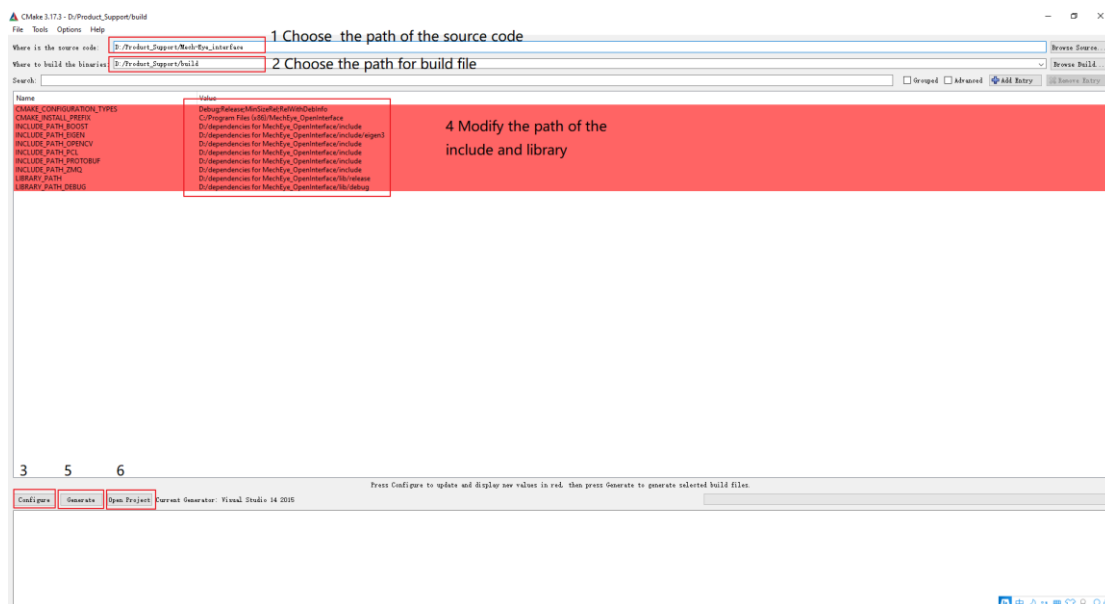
CMake 3.17.3 - D:/Product_Support/build
File Tools Options Help
Where is the source code: D:/Product_Support/MechEye_interface
1 Choose the path of the source code
Browse Source...
Where to build the binaries: D:/Product_Support/build
2 Choose the path for build file
Browse Build...
Search:
Grouped Advanced Add Entry Remove Entry

| Name | Value |
|---|---|
| CMAKE_CONFIGURATION_TYPES | Debug;Release;MinSizeRel;RelWithDebInfo |
| CMAKE_INSTALL_PREFIX | C:/Program Files (x86)/MechEye_OpenInterface |
| INCLUDE_PATH_BOOST | D:/dependencies for MechEye_OpenInterface/include |
| INCLUDE_PATH_EIGEN | D:/dependencies for MechEye_OpenInterface/include/eigen3 |
| INCLUDE_PATH_OPENCV | D:/dependencies for MechEye_OpenInterface/include |
| INCLUDE_PATH_PCL | D:/dependencies for MechEye_OpenInterface/include |
| INCLUDE_PATH_PROTOBUF | D:/dependencies for MechEye_OpenInterface/include |
| INCLUDE_PATH_ZMQ | D:/dependencies for MechEye_OpenInterface/include |
| LIBRARY_PATH | D:/dependencies for MechEye_OpenInterface/lib/release |
| LIBRARY_PATH_DEBUG | D:/dependencies for MechEye_OpenInterface/lib/debug |

4 Modify the path of the include and library

3 5 6

Press Configure to update and display new values in red, then press Generate to generate selected build files.

Configure Generate Open Project Current Generator: Visual Studio 14 2015